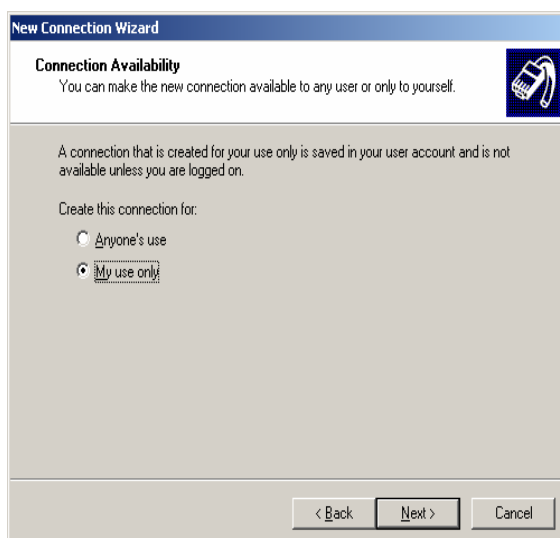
New Connection Wizard

Connection Availability
You can make the new connection available to any user or only to yourself.

A connection that is created for your use only is saved in your user account and is not available unless you are logged on.

Create this connection for:

Anyone's use

My use only

< Back

Next >

Cancel